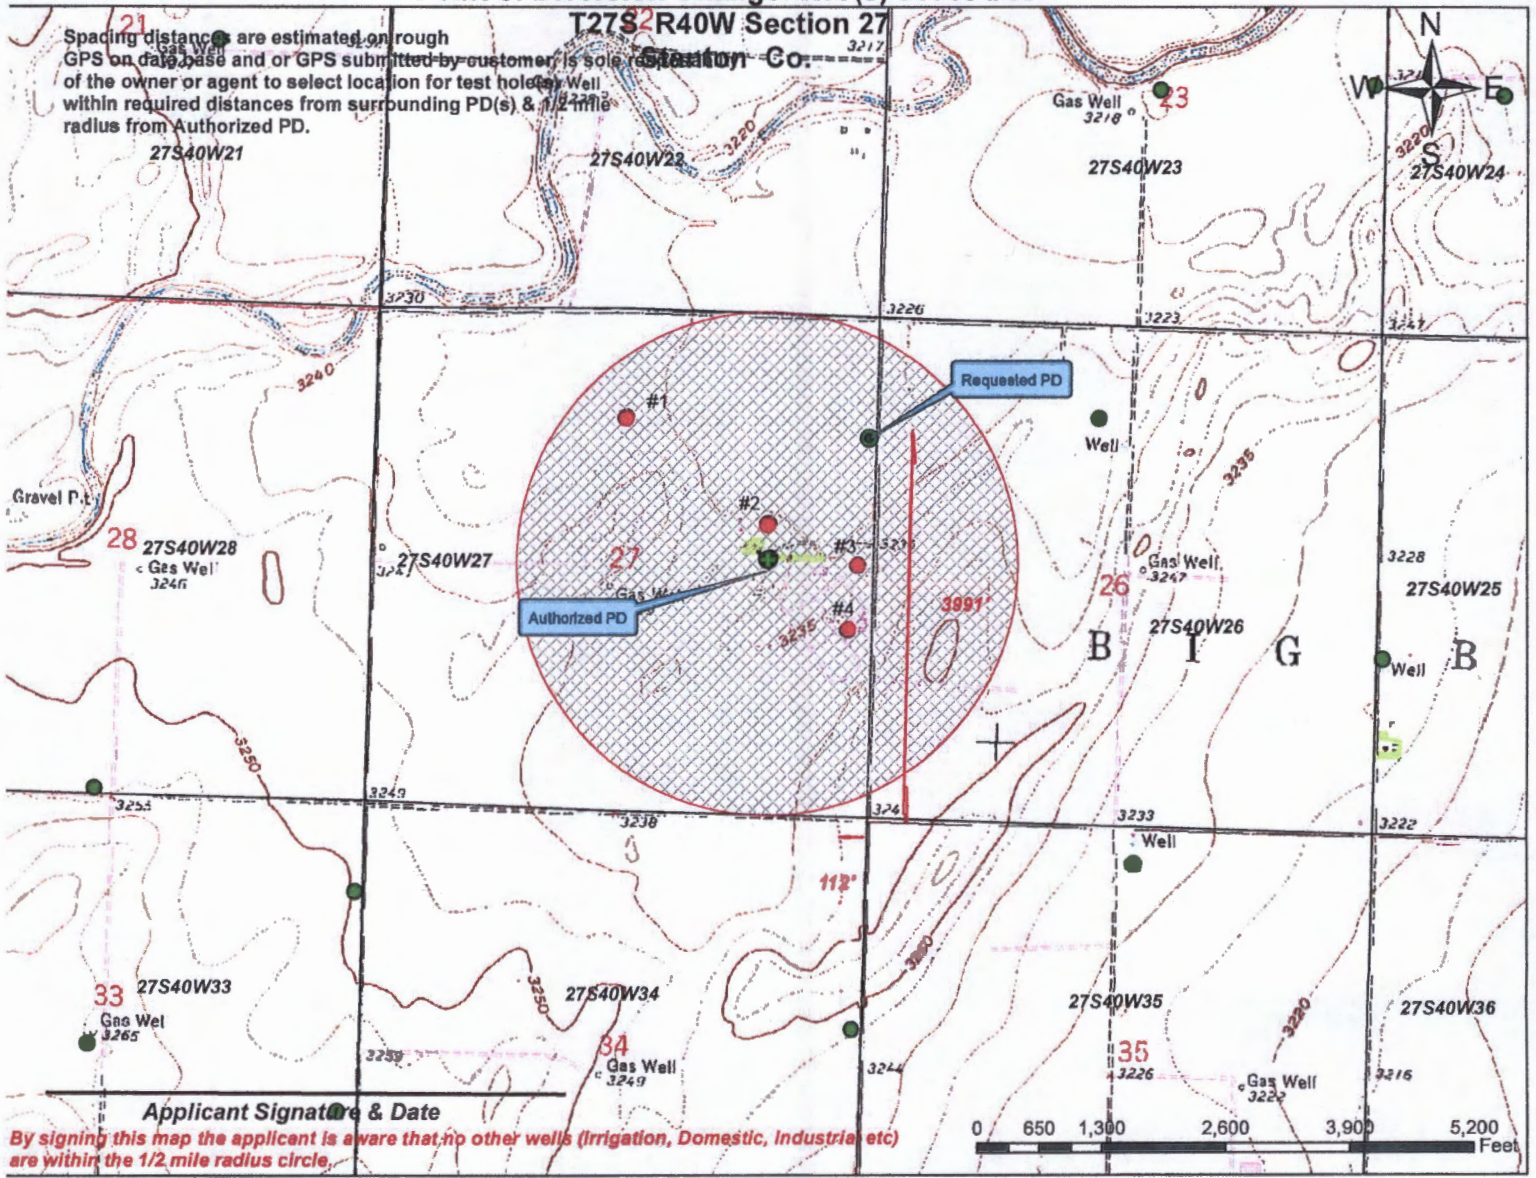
T27S R40W Section 27
Stanton Co.

Spacing distances are estimated on rough GPS on data base and or GPS submitted by customer. Is sole responsibility of the owner or agent to select location for test hole(s) within required distances from surrounding PD(s) & 1/2 mile radius from Authorized PD.

21
Gas Well
22
3217
27S40W21
27S40W22
3220
Gas Well
3218
23
27S40W23
N
W
E
S
3220
27S40W24
3230
3226
3223
3247
3240
Requested PD
#1
Well
Gravel Pit
#2
3235
28
27S40W28
Gas Well
3246
27S40W27
27
#3
Gas Well
3247
26
3228
27S40W25
Authorized PD
#4
3235
3991'
27S40W26
B I G B
Well
3250
3255
3249
3238
3233
Well
3222
112'
3260
33
27S40W33
Gas Wel
3265
3250
27S40W34
34
Gas Well
3249
3259
3244
27S40W35
3220
35
3226
Gas Well
3222
27S40W36
3216

Applicant Signature & Date
By signing this map the applicant is aware that no other wells (Irrigation, Domestic, Industrial etc) are within the 1/2 mile radius circle.

0 650 1,300 2,600 3,900 5,200 Feet